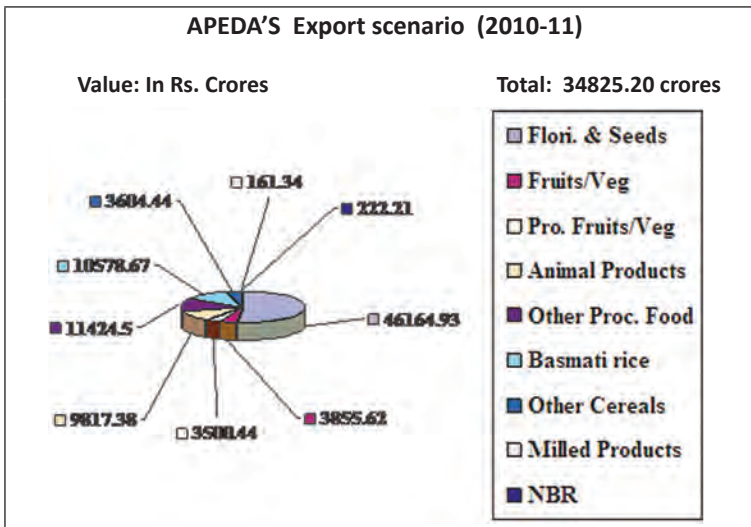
APEDA'S Export scenario (2010-11)

Value: In Rs. Crores

Total: 34825.20 crores

3604.44

161.34

222.21

10578.67

11424.5

46164.93

9817.38

3500.44

3855.62

Flori. & Seeds

Fruits/Veg

Pro. Fruits/Veg

Animal Products

Other Proc. Food

Basmati rice

Other Cereals

Milled Products

NBR